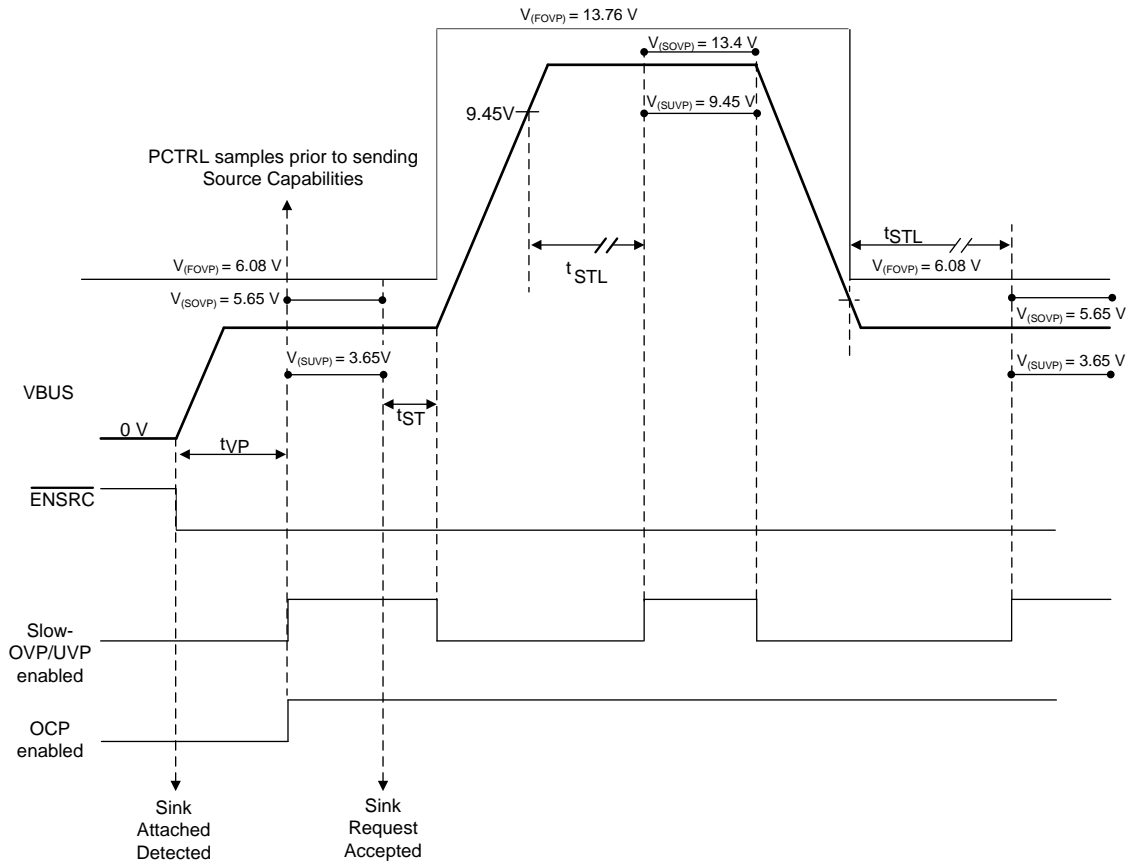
$V_{(FOVP)}$ = 13.76 V

$V_{(SOVP)}$ = 13.4 V

9.45V

$V_{(SUVP)}$ = 9.45 V

PCTRL samples prior to sending Source Capabilities

$t_{STL}$

$t_{STL}$

$V_{(FOVP)}$ = 6.08 V

$V_{(FOVP)}$ = 6.08 V

$V_{(SOVP)}$ = 5.65 V

$V_{(SOVP)}$ = 5.65 V

$V_{(SUVP)}$ = 3.65V

$V_{(SUVP)}$ = 3.65 V

VBUS

$t_{ST}$

0 V

$t_{VP}$

$\overline{ENSRC}$

Slow-OVP/UVP enabled

OCP enabled

Sink Attached Detected

Sink Request Accepted